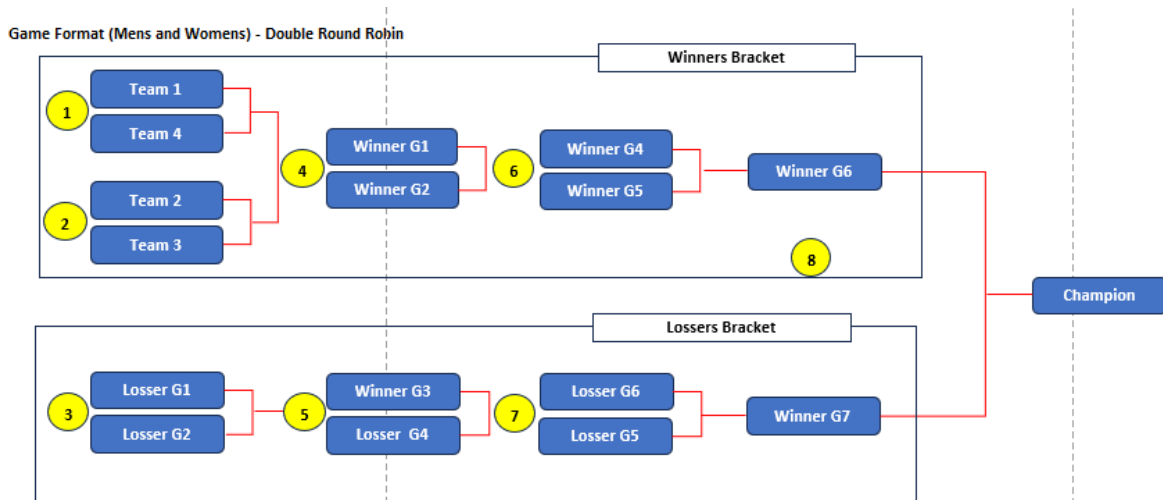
Game Format (Mens and Womens) - Double Round Robin

Winners Bracket

1
Team 1
Team 4

2
Team 2
Team 3

4
Winner G1
Winner G2

6
Winner G4
Winner G5

Winner G6

8

Champion

Lossers Bracket

3
Losser G1
Losser G2

5
Winner G3
Losser G4

7
Losser G6
Losser G5

Winner G7